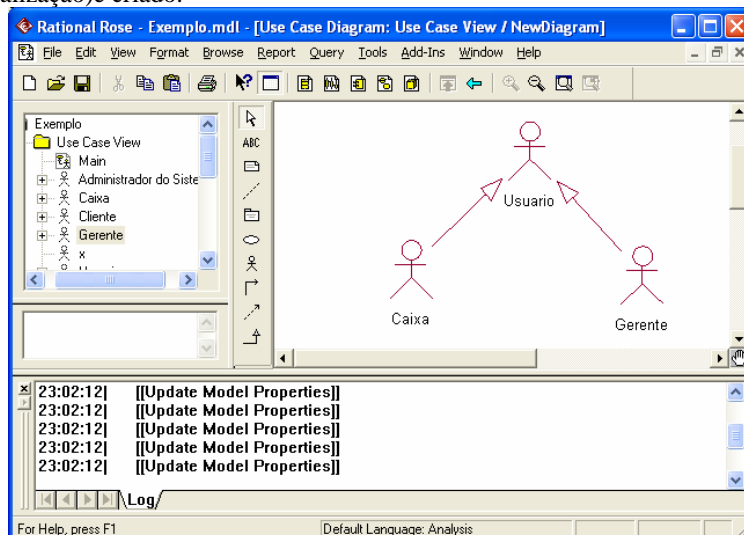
Rational Rose - Exemplo.mdl - [Use Case Diagram: Use Case View / NewDiagram]

File Edit View Format Browse Report Query Tools Add-Ins Window Help

Exemplo
Use Case View
Main
Administrador do Siste
Caixa
Cliente
Gerente
x

ABC

Usuario

Caixa

Gerente

23:02:12| [[Update Model Properties]]
23:02:12| [[Update Model Properties]]
23:02:12| [[Update Model Properties]]
23:02:12| [[Update Model Properties]]
23:02:12| [[Update Model Properties]]

Log

For Help, press F1

Default Language: Analysis